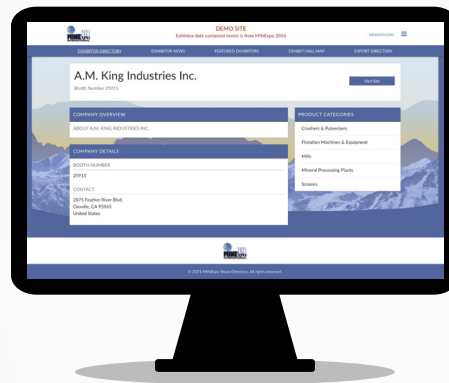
MINExpo 2016

DEMO SITE
Exhibitor data contained herein is from MINExpo 2016

MINEXPO.COM

EXHIBITOR DIRECTORY
EXHIBITOR NEWS
FEATURED EXHIBITORS
EXHIBIT HALL MAP
EXPORT DIRECTORY

A.M. King Industries Inc.
Booth Number 25915

Visit Site

COMPANY OVERVIEW
ABOUT A.M. KING INDUSTRIES INC.

COMPANY DETAILS
BOOTH NUMBER
25915

CONTACT
2875 Feather River Blvd.
Oroville, CA 95965
United States

PRODUCT CATEGORIES
Crushers & Pulverizers
Flotation Machines & Equipment
Mills
Mineral Processing Plants
Screens

MINExpo 2016

© 2021 MINExpo Show Directory. All rights reserved.